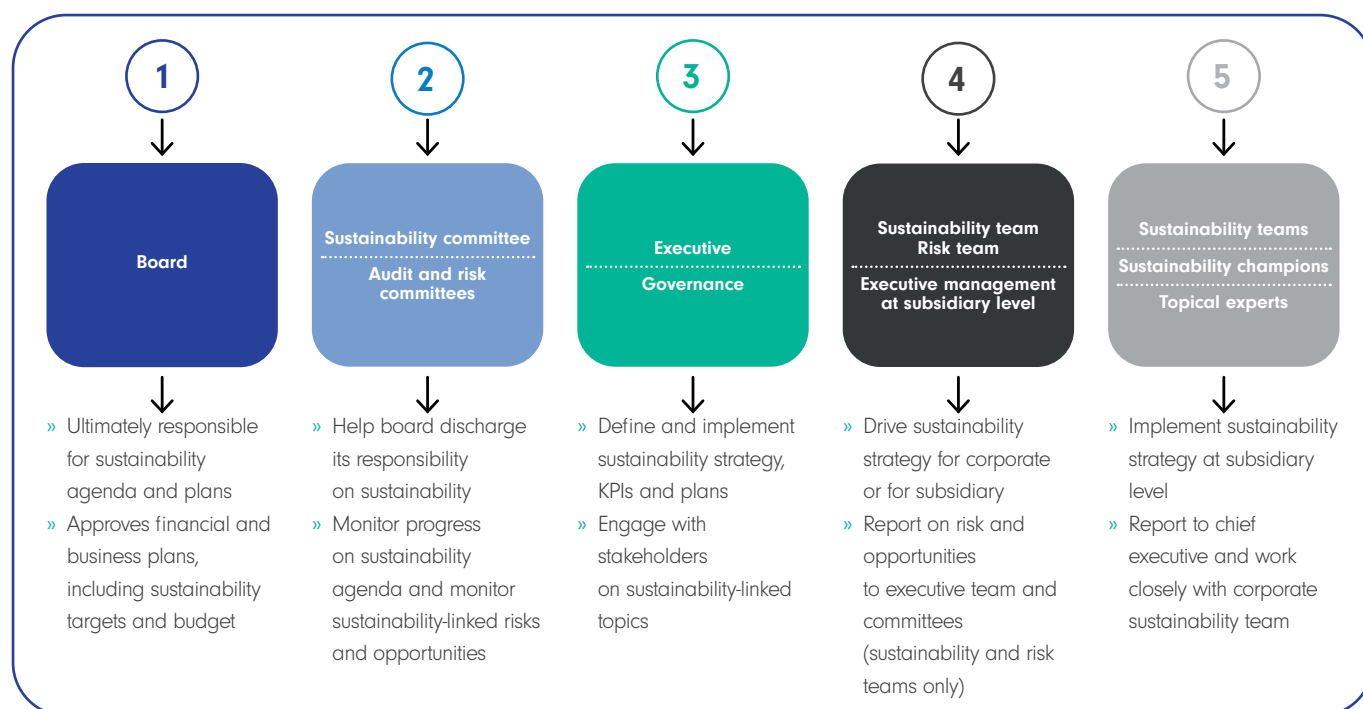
1

Board

» Ultimately responsible for sustainability agenda and plans
» Approves financial and business plans, including sustainability targets and budget

2

Sustainability committee

Audit and risk committees

» Help board discharge its responsibility on sustainability
» Monitor progress on sustainability agenda and monitor sustainability-linked risks and opportunities

3

Executive

Governance

» Define and implement sustainability strategy, KPIs and plans
» Engage with stakeholders on sustainability-linked topics

4

Sustainability team
Risk team

Executive management at subsidiary level

» Drive sustainability strategy for corporate or for subsidiary
» Report on risk and opportunities to executive team and committees (sustainability and risk teams only)

5

Sustainability teams

Sustainability champions

Topical experts

» Implement sustainability strategy at subsidiary level
» Report to chief executive and work closely with corporate sustainability team